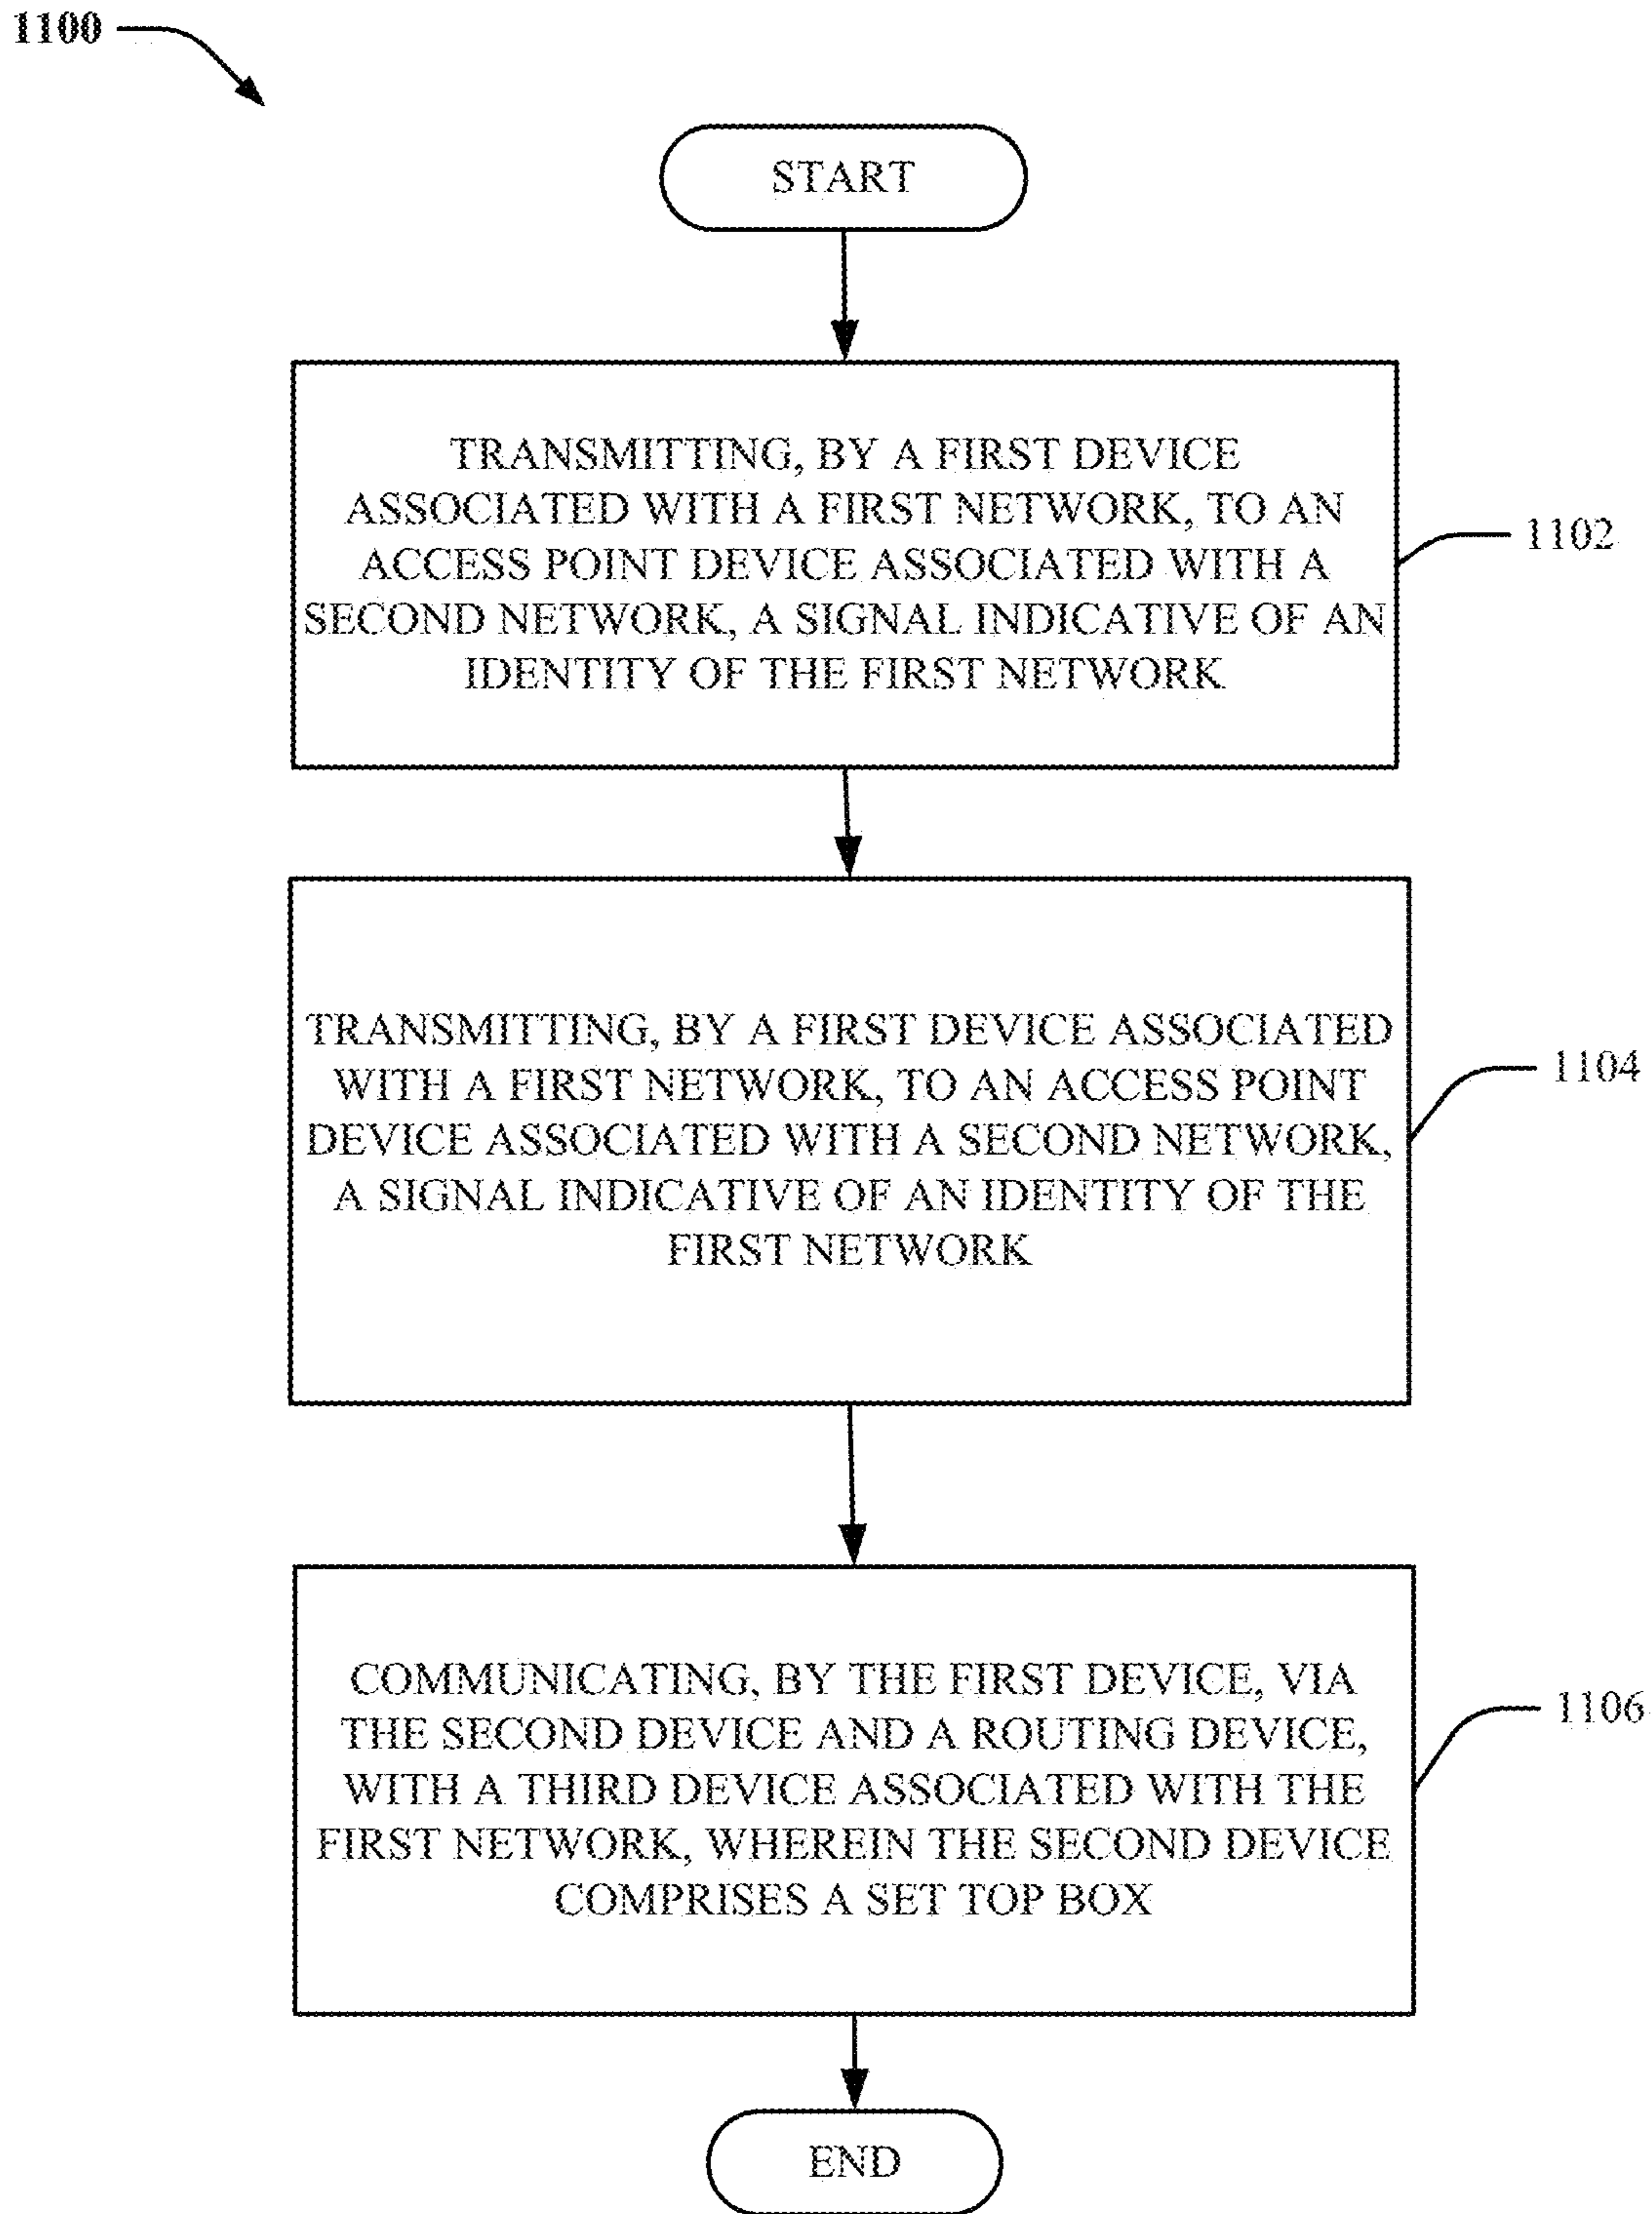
1100

START

TRANSMITTING, BY A FIRST DEVICE ASSOCIATED WITH A FIRST NETWORK, TO AN ACCESS POINT DEVICE ASSOCIATED WITH A SECOND NETWORK, A SIGNAL INDICATIVE OF AN IDENTITY OF THE FIRST NETWORK

1102

TRANSMITTING, BY A FIRST DEVICE ASSOCIATED WITH A FIRST NETWORK, TO AN ACCESS POINT DEVICE ASSOCIATED WITH A SECOND NETWORK, A SIGNAL INDICATIVE OF AN IDENTITY OF THE FIRST NETWORK

1104

COMMUNICATING, BY THE FIRST DEVICE, VIA THE SECOND DEVICE AND A ROUTING DEVICE, WITH A THIRD DEVICE ASSOCIATED WITH THE FIRST NETWORK, WHEREIN THE SECOND DEVICE COMPRISES A SET TOP BOX

1106

END